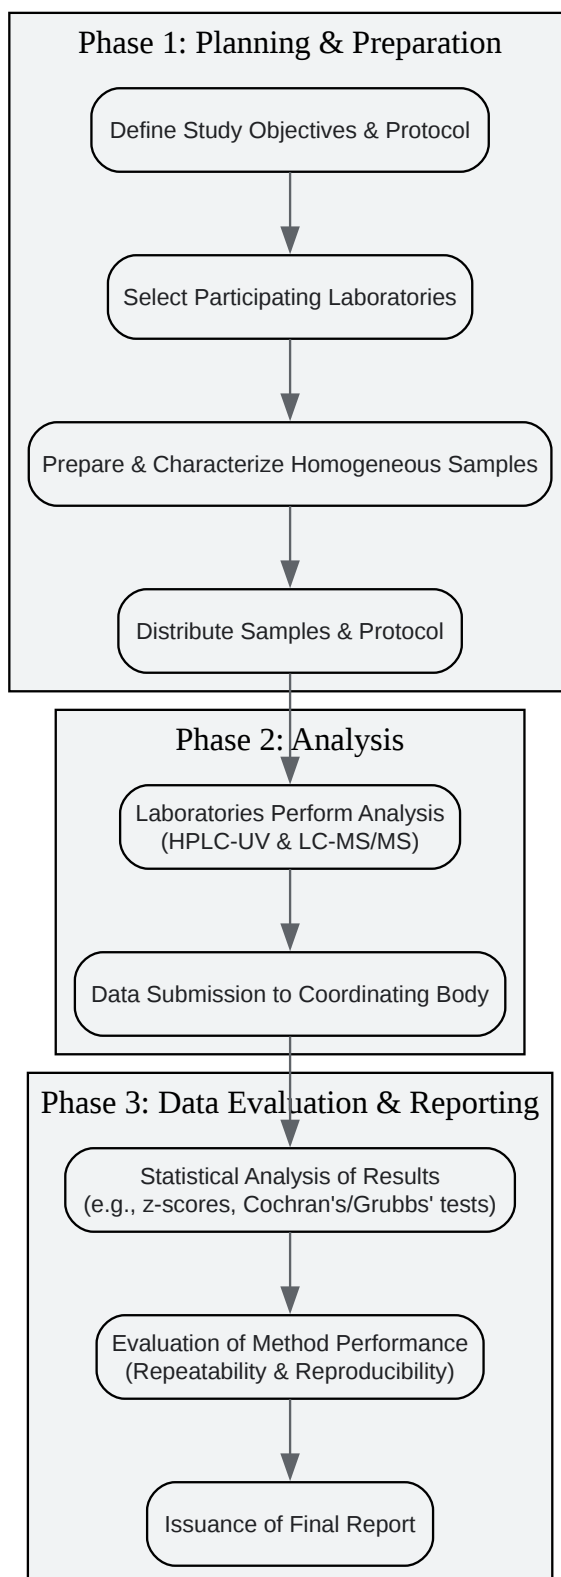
Phase 1: Planning & Preparation

Define Study Objectives & Protocol

Select Participating Laboratories

Prepare & Characterize Homogeneous Samples

Distribute Samples & Protocol

Phase 2: Analysis

Laboratories Perform Analysis (HPLC-UV & LC-MS/MS)

Data Submission to Coordinating Body

Phase 3: Data Evaluation & Reporting

Statistical Analysis of Results (e.g., z-scores, Cochran's/Grubbs' tests)

Evaluation of Method Performance (Repeatability & Reproducibility)

Issuance of Final Report